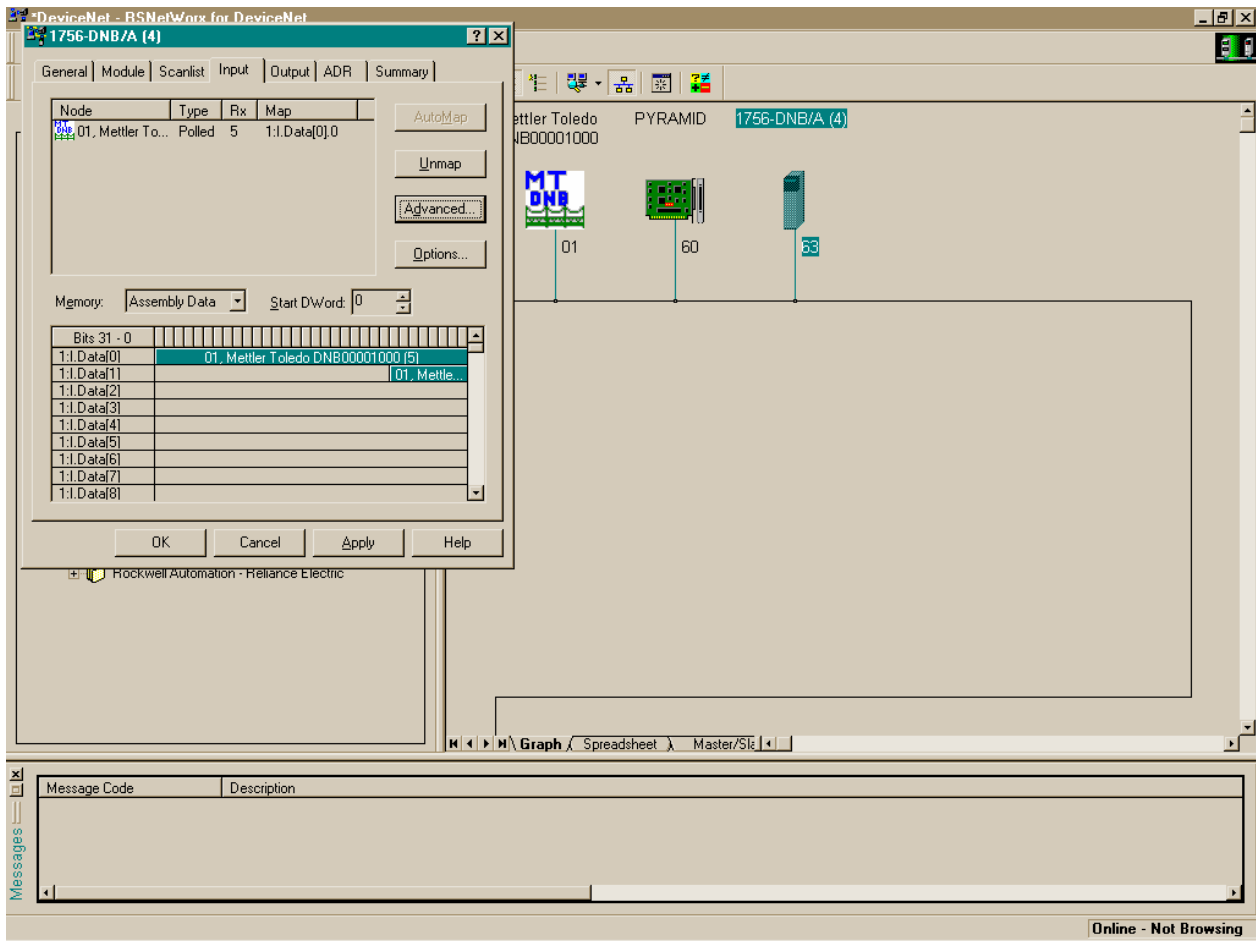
*DeviceNet - RSNetWorx for DeviceNet

1756-DNB/A (4)

General | Module | Scanlist | Input | Output | ADR | Summary

| Node | Type | Rx | Map |
|---|---|---|---|
| 01, Mettler To... | Polled | 5 | 1:I.Data[0].0 |

AutoMap

Unmap

Advanced...

Options...

Memory: Assembly Data

Start DWord: 0

| Bits 31 - 0 | |
|---|---|
| 1:I.Data[0] | 01, Mettler Toledo DNB00001000 (5) |
| 1:I.Data[1] | 01, Mettle... |
| 1:I.Data[2] | |
| 1:I.Data[3] | |
| 1:I.Data[4] | |
| 1:I.Data[5] | |
| 1:I.Data[6] | |
| 1:I.Data[7] | |
| 1:I.Data[8] | |

OK Cancel Apply Help

Rockwell Automation - Reliance Electric

ettler Toledo
IB00001000

PYRAMID

1756-DNB/A (4)

MT
DNB

01

60

63

Graph Spreadsheet Master/Sla

Messages

| Message Code | Description |
|---|---|

Online - Not Browsing